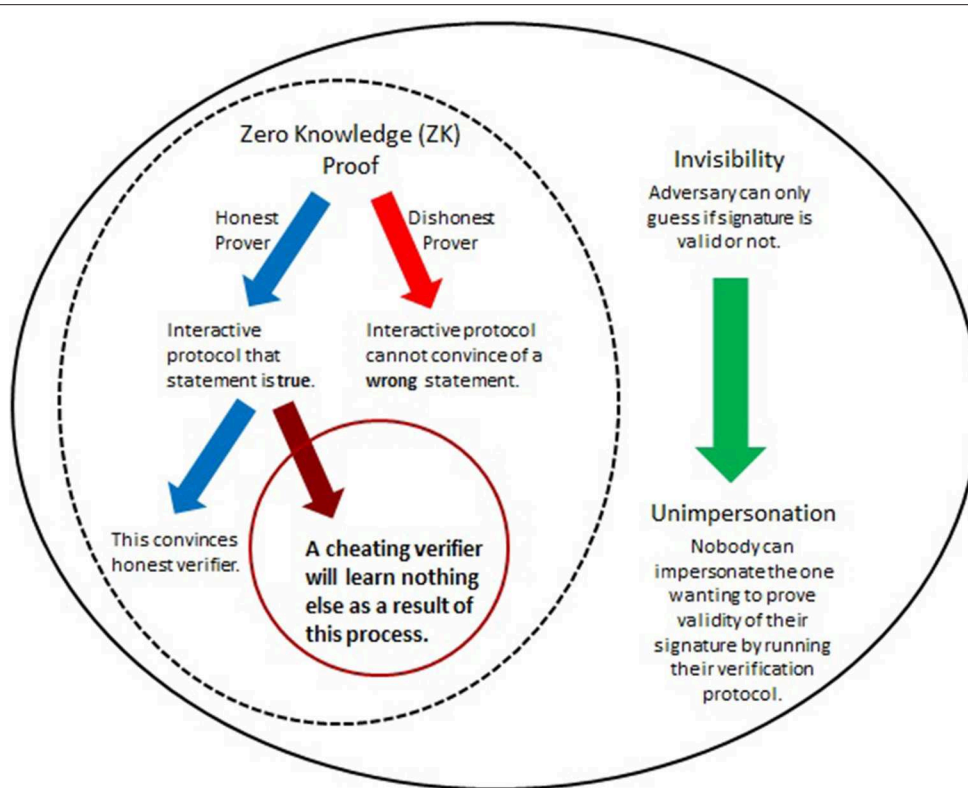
Zero Knowledge (ZK) Proof

Honest Prover

Dishonest Prover

Interactive protocol that statement is true.

Interactive protocol cannot convince of a wrong statement.

This convinces honest verifier.

A cheating verifier will learn nothing else as a result of this process.

Invisibility

Adversary can only guess if signature is valid or not.

Unimpersonation

Nobody can impersonate the one wanting to prove validity of their signature by running their verification protocol.